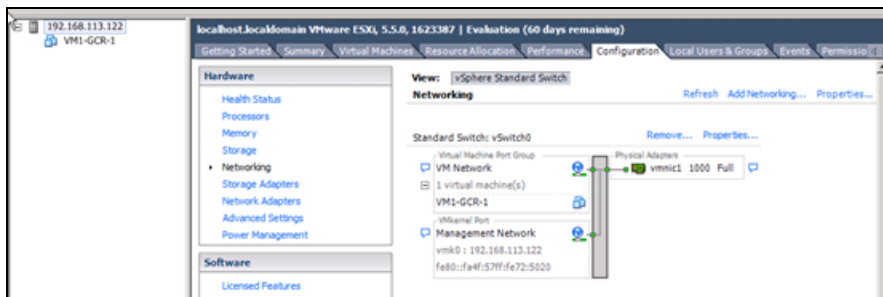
192.168.113.122
VM1-GCR-1

localhost.localdomain VMware ESXi, 5.5.0, 1623387 | Evaluation (60 days remaining)

Getting Started Summary Virtual Machines Resource Allocation Performance Configuration Local Users & Groups Events Permissio

Hardware

Health Status
Processors
Memory
Storage
Networking
Storage Adapters
Network Adapters
Advanced Settings
Power Management

Software

Licensed Features

View: vSphere Standard Switch

Networking

Refresh Add Networking... Properties...

Standard Switch: vSwitch0

Remove... Properties...

Virtual Machine Port Group
VM Network
1 virtual machine(s)
VM1-GCR-1

VMkernel Port
Management Network
vmk0 : 192.168.113.122
fe80::fa4f:57ff:fe72:5020

Physical Adapters
vmnic1 1000 Full